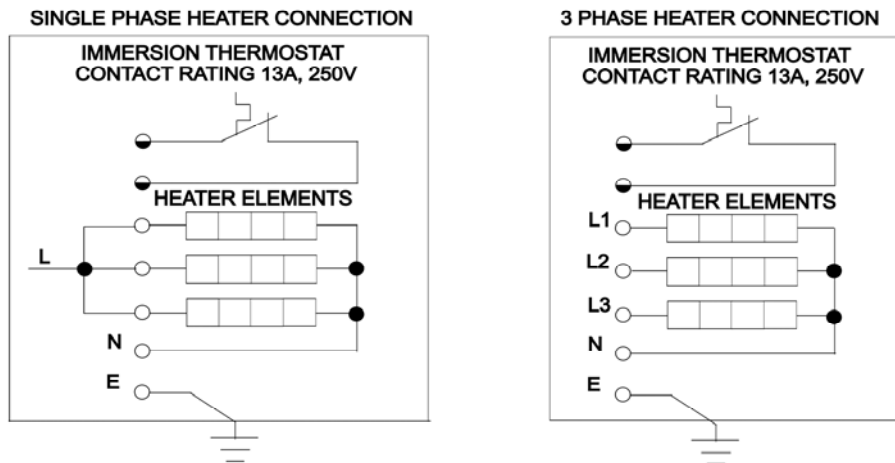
SINGLE PHASE HEATER CONNECTION

IMMERSION THERMOSTAT
CONTACT RATING 13A, 250V

HEATER ELEMENTS

L

N

E

3 PHASE HEATER CONNECTION

IMMERSION THERMOSTAT
CONTACT RATING 13A, 250V

HEATER ELEMENTS

L1

L2

L3

N

E